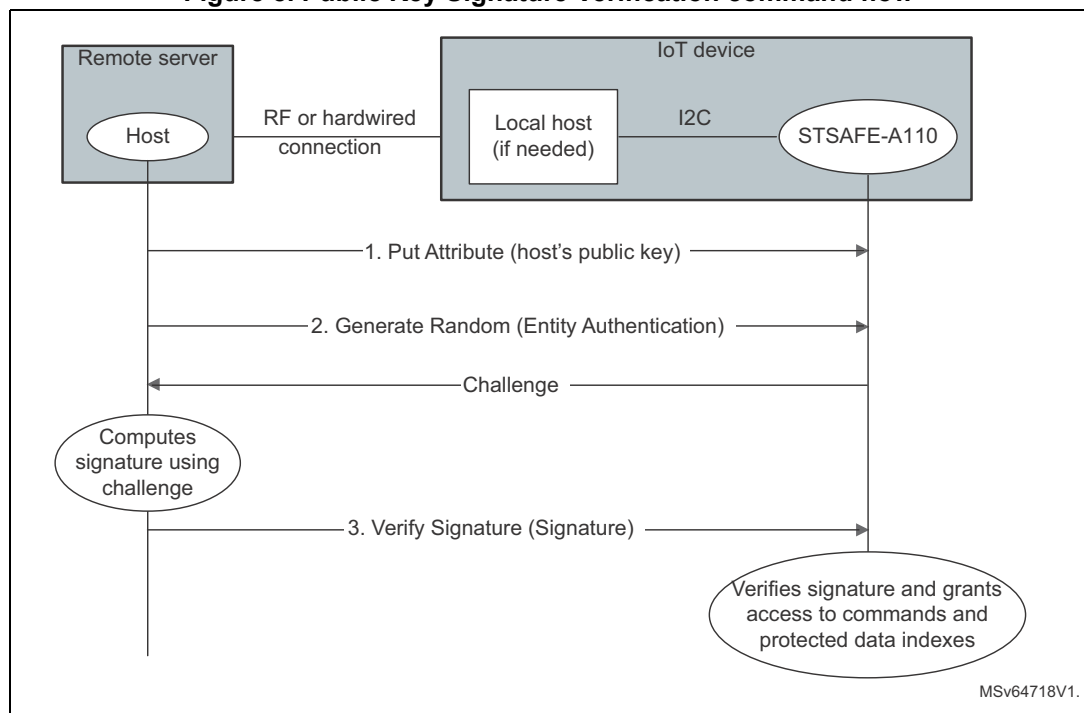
Figure 8. Public Key Signature verification command flow

Remote server

Host

RF or hardwired connection

IoT device

Local host (if needed)

I2C

STSAFE-A110

1. Put Attribute (host's public key)

2. Generate Random (Entity Authentication)

Challenge

Computes signature using challenge

3. Verify Signature (Signature)

Verifies signature and grants access to commands and protected data indexes

MSv64718V1.